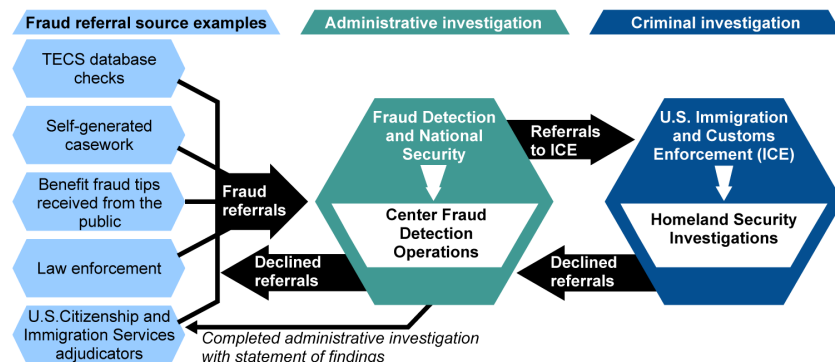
Fraud referral source examples

Administrative investigation

Criminal investigation

TECS database checks

Self-generated casework

Benefit fraud tips received from the public

Law enforcement

U.S.Citizenship and Immigration Services adjudicators

Fraud referrals

Fraud Detection and National Security

Center Fraud Detection Operations

Referrals to ICE

U.S. Immigration and Customs Enforcement (ICE)

Homeland Security Investigations

Declined referrals

Declined referrals

Completed administrative investigation with statement of findings